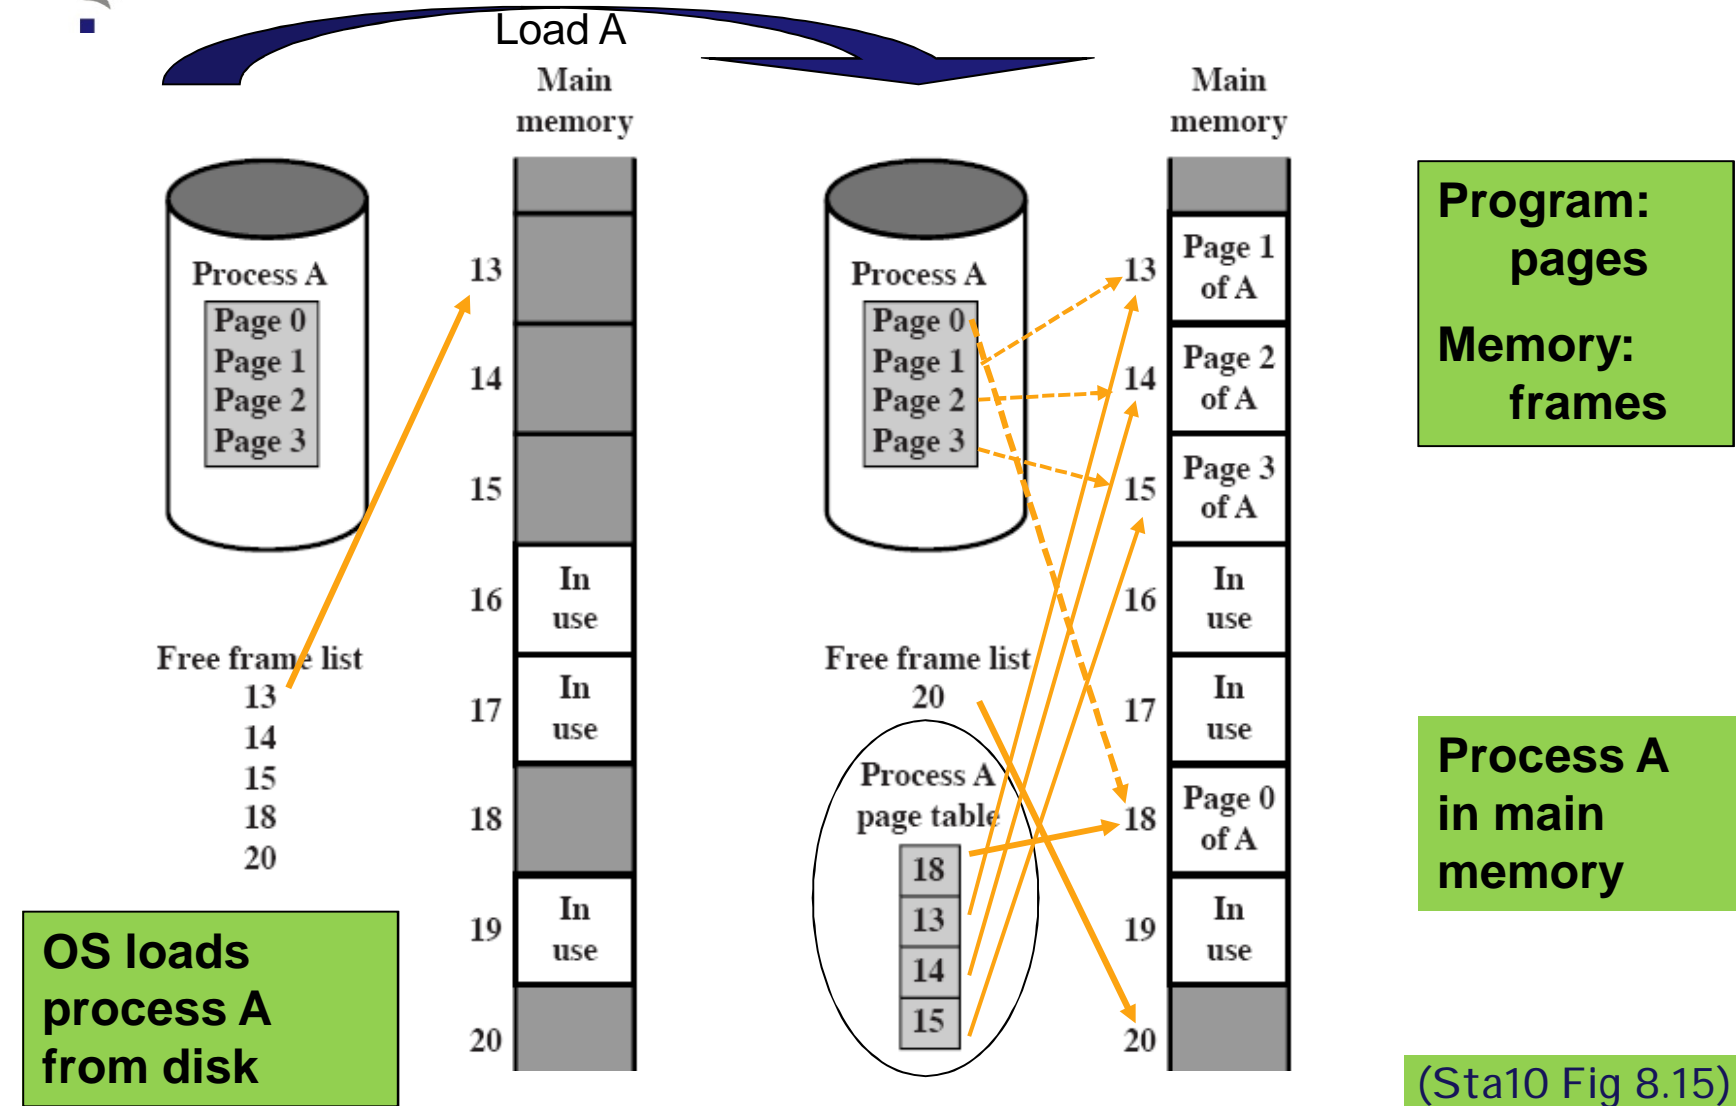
Load A

Main memory

Process A
Page 0
Page 1
Page 2
Page 3

13
14
15
16 In use
17 In use
18
19 In use
20

Free frame list
13
14
15
18
20

OS loads process A from disk

Main memory

Process A
Page 0
Page 1
Page 2
Page 3

13 Page 1 of A
14 Page 2 of A
15 Page 3 of A
16 In use
17 In use
18 Page 0 of A
19 In use
20

Free frame list
20

Process A page table
18
13
14
15

Program: pages

Memory: frames

Process A in main memory

(Sta10 Fig 8.15)